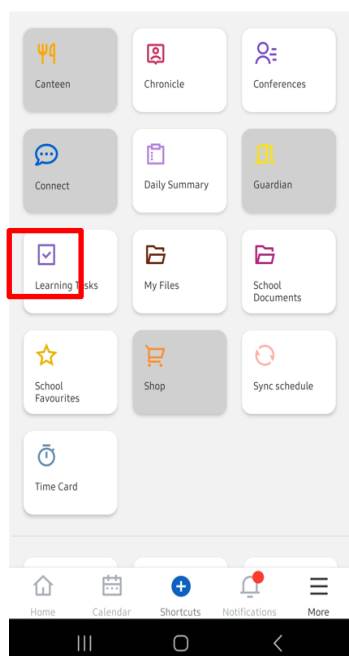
Canteen

Chronicle

Conferences

Connect

Daily Summary

Guardian

Learning Tasks

My Files

School Documents

School Favourites

Shop

Sync schedule

Time Card

Home

Calendar

Shortcuts

Notifications

More